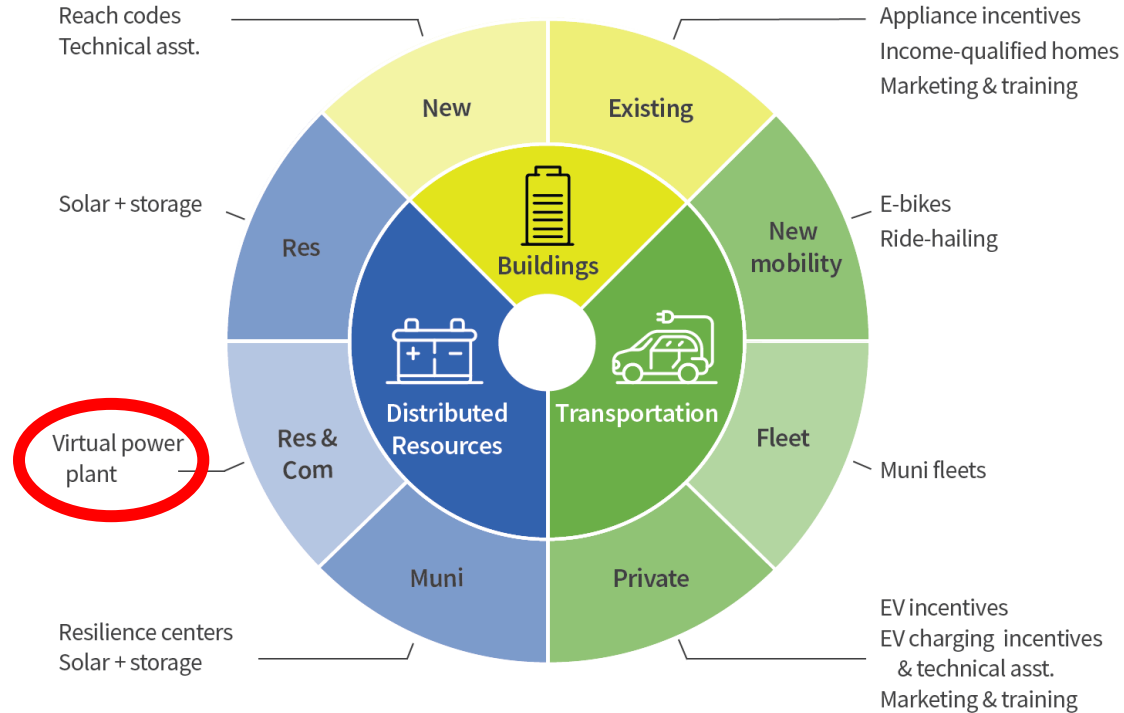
Reach codes
Technical asst.

Appliance incentives
Income-qualified homes
Marketing & training

New

Existing

Solar + storage

Res

Buildings

New mobility

E-bikes
Ride-hailing

Distributed Resources

Transportation

Res & Com

Virtual power plant

Fleet

Muni fleets

Muni

Private

Resilience centers
Solar + storage

EV incentives
EV charging incentives & technical asst.
Marketing & training